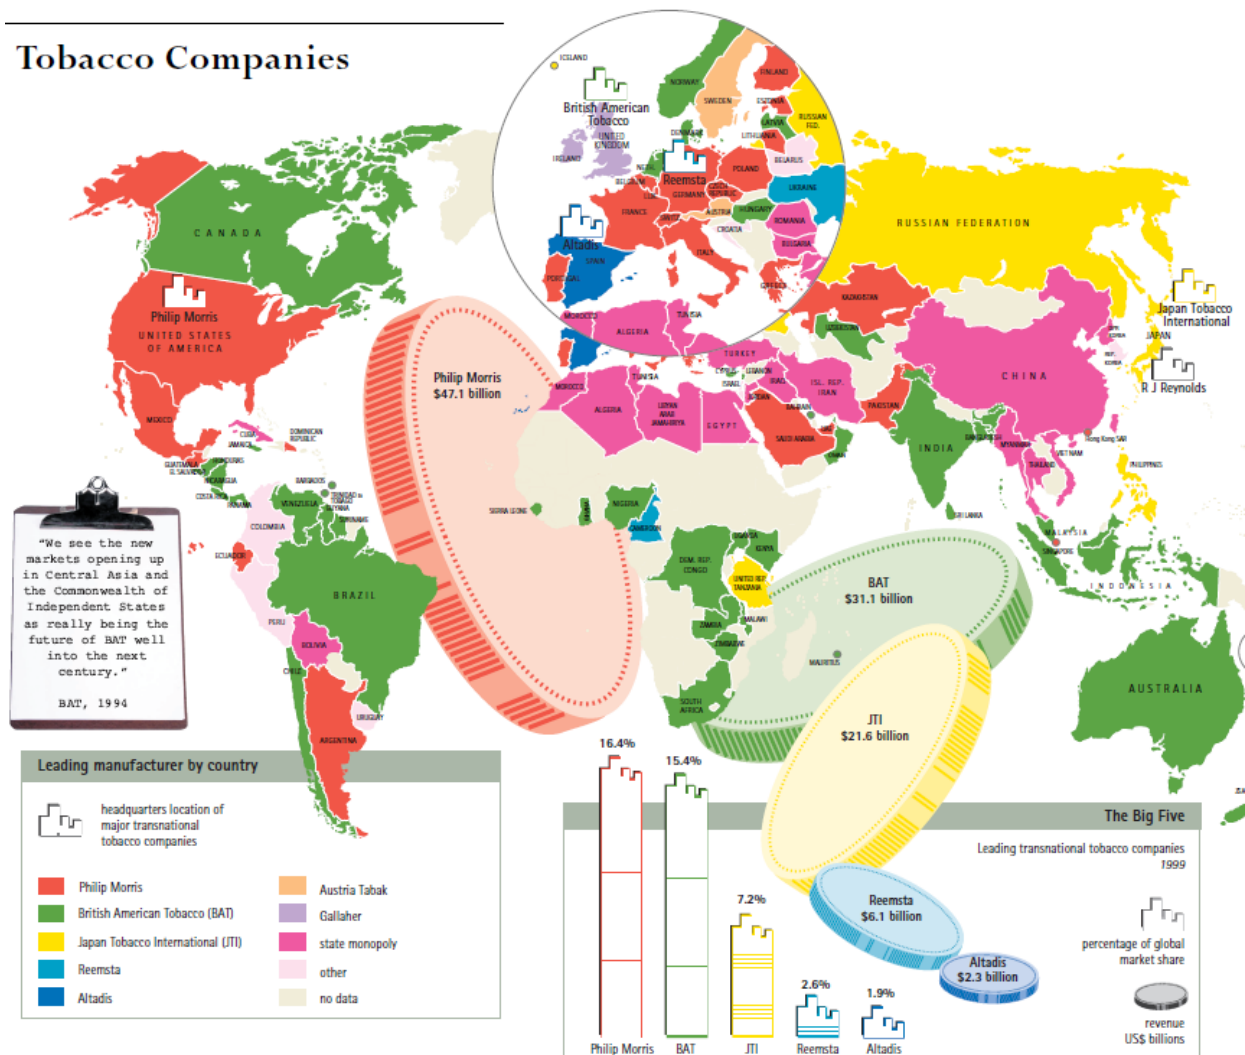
Tobacco Companies

ICELAND
British American Tobacco
NORWAY
FINLAND
SWEDEN
ESTONIA
RUSSIAN FED.
LATVIA
DENMARK
LITHUANIA
UNITED KINGDOM
IRELAND
NETH.
BELARUS
POLAND
Reemsta
BELGIUM
GERMANY
CZECH REPUBLIC
UKRAINE
FRANCE
SWITZ.
AUSTRIA
HUNGARY
ROMANIA
CROATIA
Altadis
BULGARIA
SPAIN
ITALY
PORTUGAL
GREECE
MOROCCO
TUNISIA
ALGERIA

CANADA
Philip Morris
UNITED STATES OF AMERICA
MEXICO
CUBA
DOMINICAN REPUBLIC
JAMAICA
HONDURAS
GUATEMALA
EL SALVADOR
NICARAGUA
COSTA RICA
PANAMA
BARBADOS
TRINIDAD & TOBAGO
VENEZUELA
GUYANA
SURINAME
COLOMBIA
ECUADOR
BRAZIL
PERU
BOLIVIA
CHILE
URUGUAY
ARGENTINA

RUSSIAN FEDERATION
KAZAKHSTAN
UZBEKISTAN
Japan Tobacco International
JAPAN
R J Reynolds
CHINA
TURKEY
SYRIA
LEBANON
ISRAEL
IRAQ
ISL. REP. IRAN
JORDAN
BAHRAIN
PAKISTAN
UAE
SAUDI ARABIA
OMAN
EGYPT
LIBYAN ARAB JAMAHIRIYA
INDIA
BANGLADESH
MYANMAR
THAILAND
VIETNAM
Hong Kong SAR
PHILIPPINES
SRI LANKA
MALAYSIA
SINGAPORE
INDONESIA
AUSTRALIA

Philip Morris
$47.1 billion
SIERRA LEONE
NIGERIA
CAMEROON
UGANDA
KENYA
DEM. REP. CONGO
UNITED REP. TANZANIA
ZAMBIA
MALAWI
ZIMBABWE
MAURITIUS
SOUTH AFRICA
BAT
$31.1 billion
JTI
$21.6 billion
Reemsta
$6.1 billion
Altadis
$2.3 billion

"We see the new markets opening up in Central Asia and the Commonwealth of Independent States as really being the future of BAT well into the next century."
BAT, 1994

Leading manufacturer by country
headquarters location of major transnational tobacco companies
Philip Morris
British American Tobacco (BAT)
Japan Tobacco International (JTI)
Reemsta
Altadis
Austria Tabak
Gallaher
state monopoly
other
no data

The Big Five
Leading transnational tobacco companies
1999
percentage of global market share
revenue US$ billions
16.4%
15.4%
7.2%
2.6%
1.9%
Philip Morris
BAT
JTI
Reemsta
Altadis